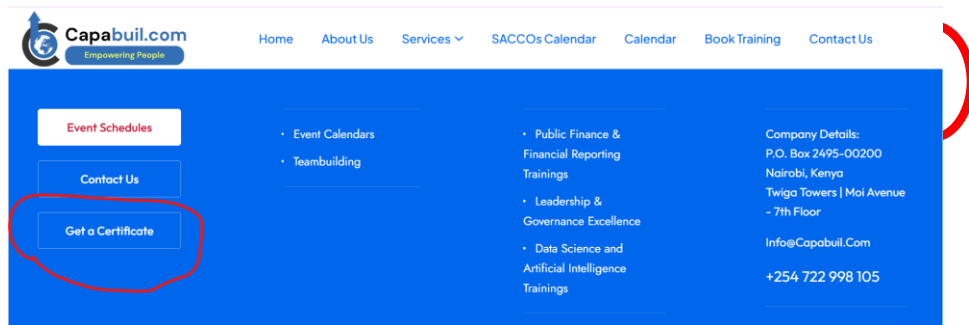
Capabuil.com
Empowering People

Home About Us Services SACCOs Calendar Calendar Book Training Contact Us

Event Schedules

Contact Us

Get a Certificate

• Event Calendars
• Teambuilding

• Public Finance & Financial Reporting Trainings
• Leadership & Governance Excellence
• Data Science and Artificial Intelligence Trainings

Company Details:
P.O. Box 2495-00200
Nairobi, Kenya
Twiga Towers | Moi Avenue - 7th Floor

Info@Capabuil.Com

+254 722 998 105